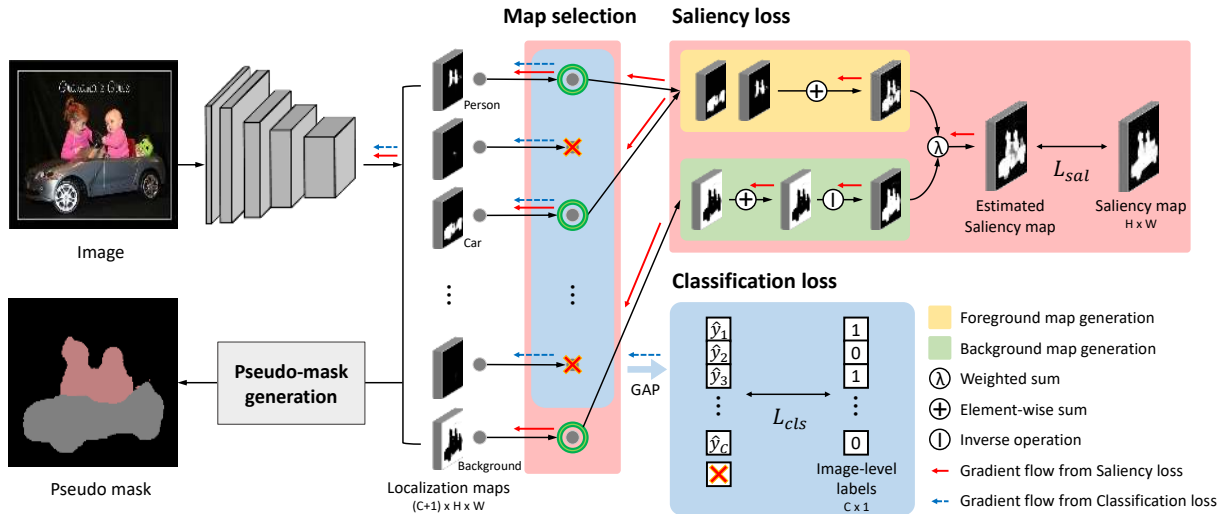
Map selection

Saliency loss

Classification loss

Image

Pseudo mask

Pseudo-mask generation

Person

Car

Background

Localization maps
(C+1) x H x W

GAP

λ

$L_{sal}$

Estimated Saliency map

Saliency map
H x W

$\hat{y}_1$
$\hat{y}_2$
$\hat{y}_3$
⋮
$\hat{y}_C$

$L_{cls}$

1
0
1
⋮
0

Image-level labels
C x 1

Foreground map generation
Background map generation
λ Weighted sum
Element-wise sum
Inverse operation
Gradient flow from Saliency loss
Gradient flow from Classification loss